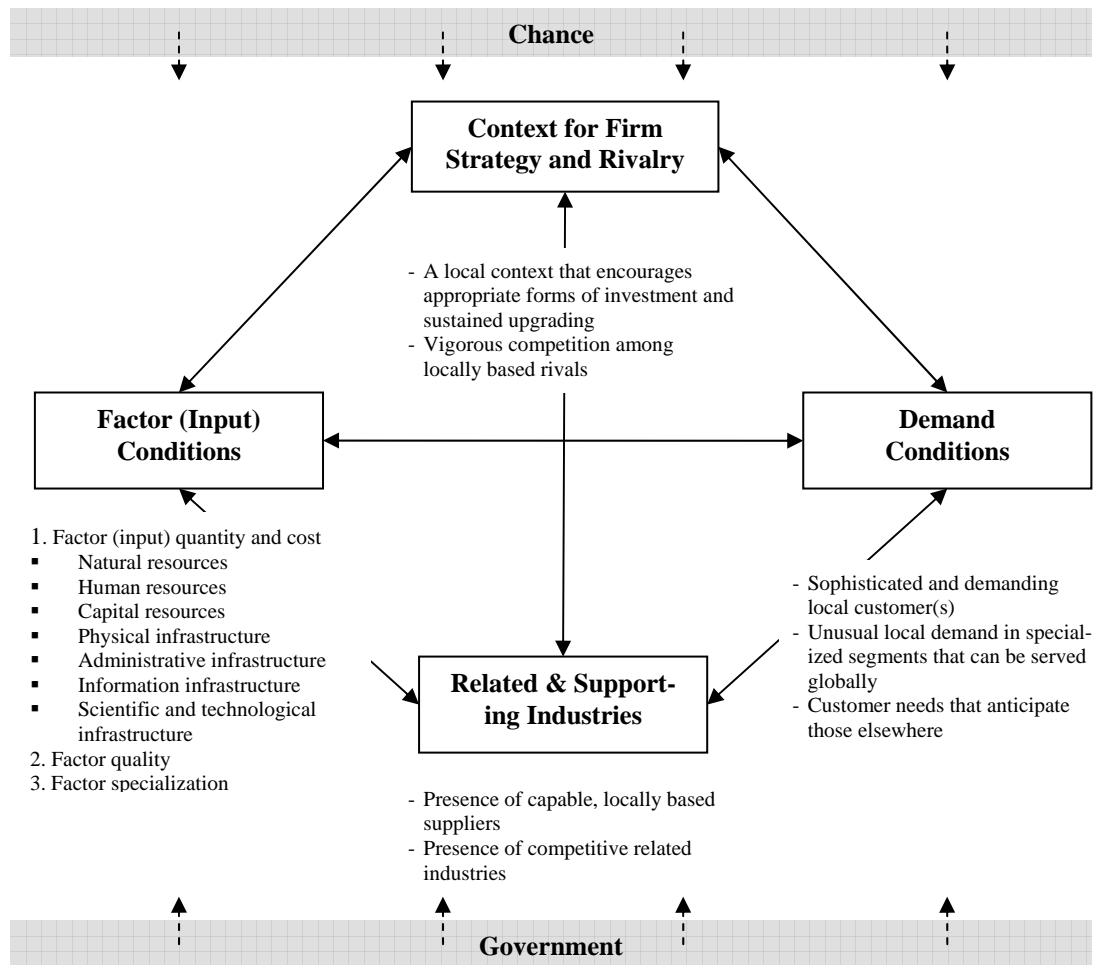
Chance

Context for Firm Strategy and Rivalry

- A local context that encourages appropriate forms of investment and sustained upgrading
- Vigorous competition among locally based rivals

Factor (Input) Conditions

Demand Conditions

1. Factor (input) quantity and cost
▪ Natural resources
▪ Human resources
▪ Capital resources
▪ Physical infrastructure
▪ Administrative infrastructure
▪ Information infrastructure
▪ Scientific and technological infrastructure
2. Factor quality
3. Factor specialization

Related & Supporting Industries

- Sophisticated and demanding local customer(s)
- Unusual local demand in specialized segments that can be served globally
- Customer needs that anticipate those elsewhere

- Presence of capable, locally based suppliers
- Presence of competitive related industries

Government